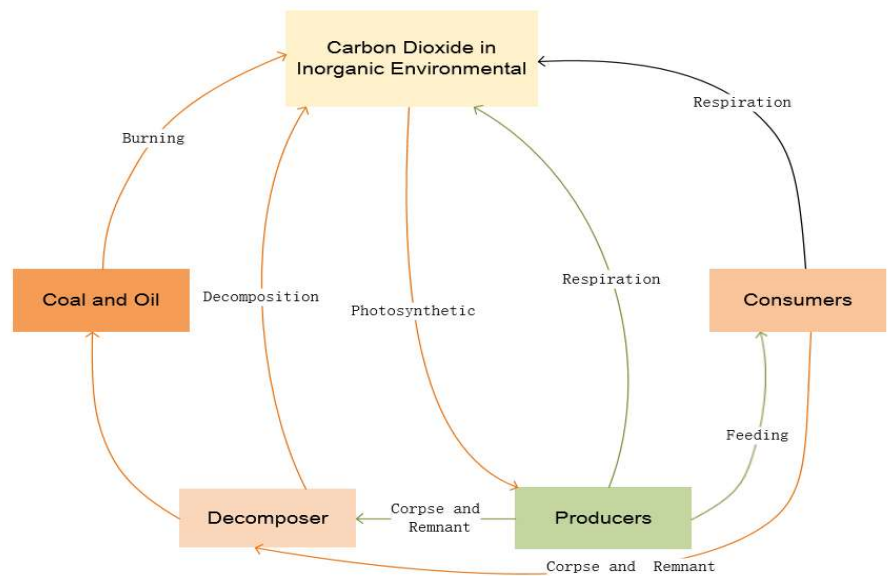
Carbon Dioxide in Inorganic Environmental

Respiration

Burning

Coal and Oil

Decomposition

Photosynthetic

Respiration

Consumers

Feeding

Decomposer

Corpse and Remnant

Producers

Corpse and Remnant